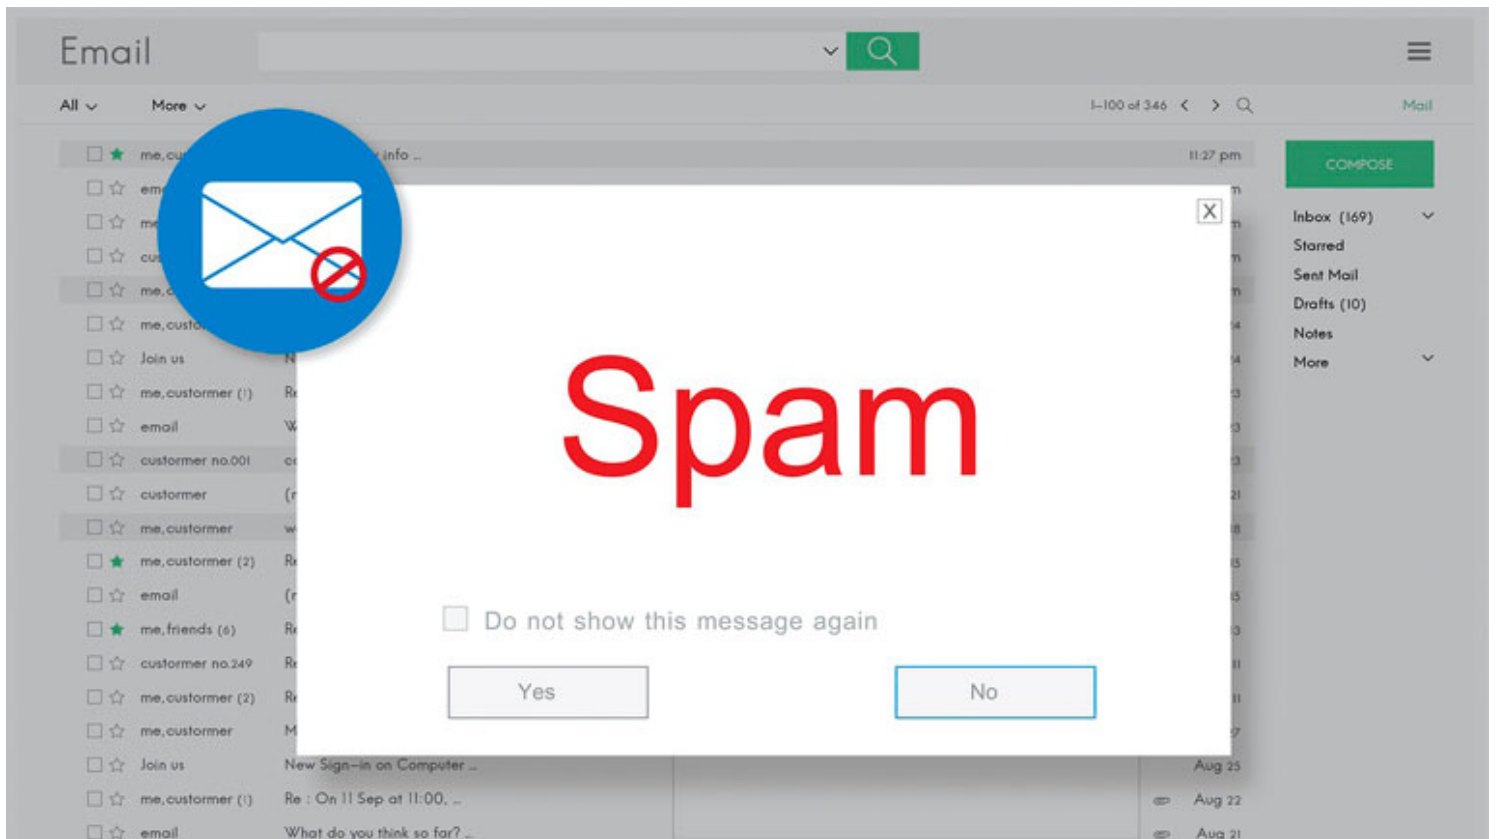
Email

All More

1–100 of 346

Mail

COMPOSE

Inbox (169)
Starred
Sent Mail
Drafts (10)
Notes
More

me,cu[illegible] info ... 11:27 pm
em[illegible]
me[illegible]
cu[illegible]
me,c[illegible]
me,custo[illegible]
Join us N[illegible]
me,custormer (1) R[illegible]
email W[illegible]
custormer no.001 c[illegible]
custormer (r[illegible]
me,custormer w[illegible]
me,custormer (2) R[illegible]
email (r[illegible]
me,friends (6) R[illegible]
custormer no.249 R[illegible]
me,custormer (2) R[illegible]
me,custormer M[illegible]
Join us New Sign-in on Computer ... Aug 25
me,custormer (1) Re : On 11 Sep at 11:00, ... Aug 22
email What do you think so far? ... Aug 21

X

Spam

Do not show this message again

Yes

No